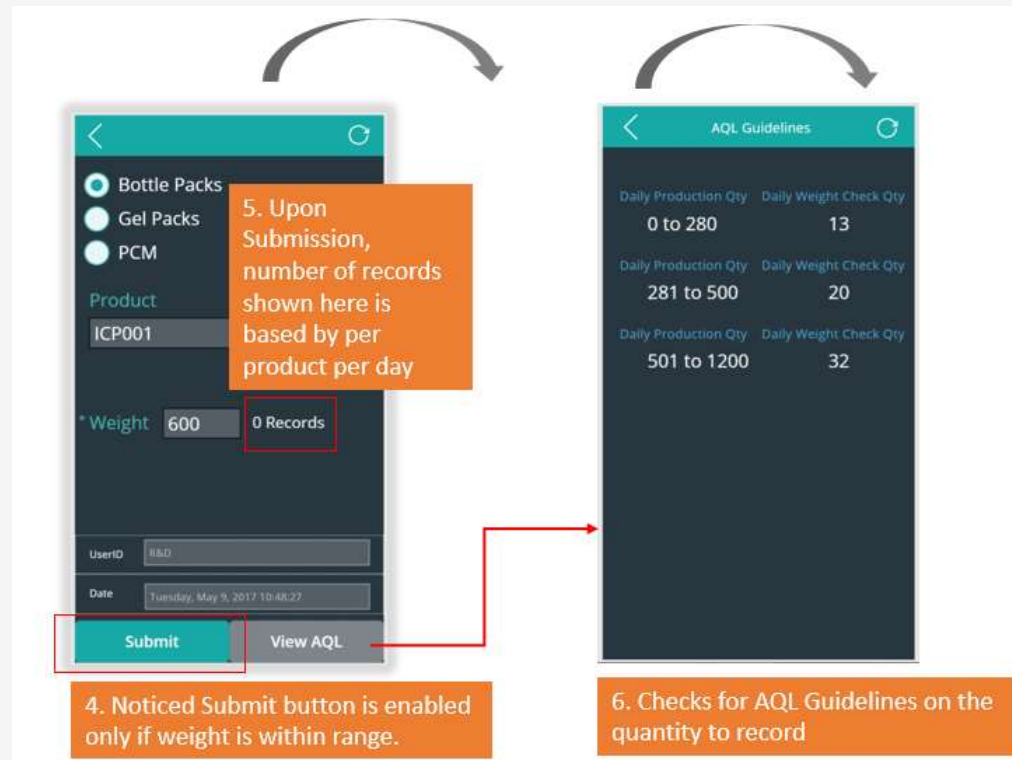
Bottle Packs
Gel Packs
PCM

5. Upon Submission, number of records shown here is based by per product per day

Product
ICP001

*Weight 600
0 Records

UserID R&D
Date Tuesday, May 9, 2017 10:48:27

Submit
View AQL

4. Noticed Submit button is enabled only if weight is within range.

AQL Guidelines

| Daily Production Qty | Daily Weight Check Qty |
|---|---|
| 0 to 280 | 13 |
| 281 to 500 | 20 |
| 501 to 1200 | 32 |

6. Checks for AQL Guidelines on the quantity to record